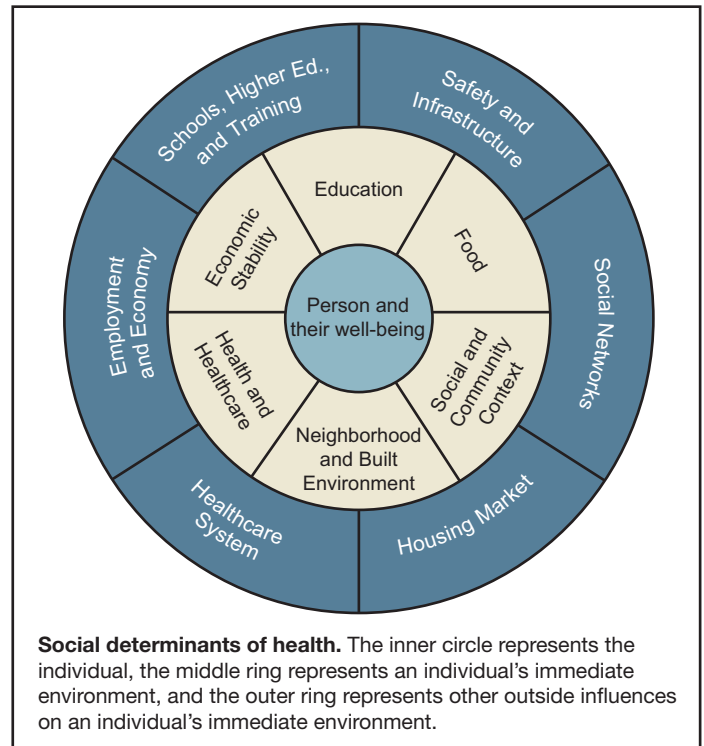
Schools, Higher Ed., and Training

Safety and Infrastructure

Social Networks

Housing Market

Healthcare System

Employment and Economy

Education

Food

Social and Community Context

Neighborhood and Built Environment

Health and Healthcare

Economic Stability

Person and their well-being

**Social determinants of health.** The inner circle represents the individual, the middle ring represents an individual's immediate environment, and the outer ring represents other outside influences on an individual's immediate environment.